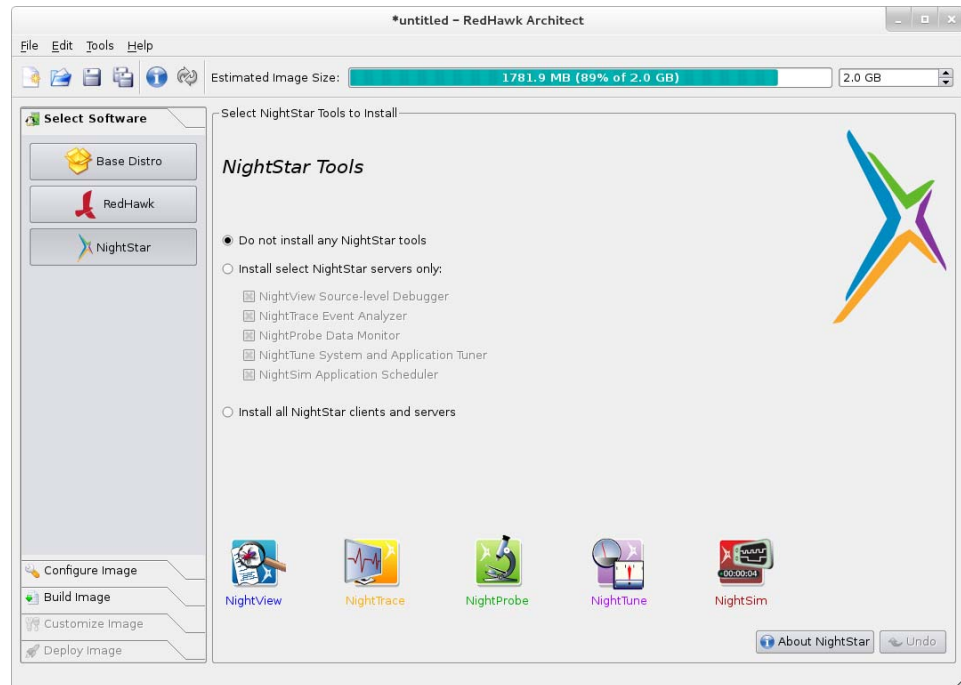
*untitled – RedHawk Architect

File Edit Tools Help

Estimated Image Size: 1781.9 MB (89% of 2.0 GB) 2.0 GB

Select Software

Base Distro

RedHawk

NightStar

Configure Image

Build Image

Customize Image

Deploy Image

Select NightStar Tools to Install

NightStar Tools

Do not install any NightStar tools

Install select NightStar servers only:

NightView Source-level Debugger

NightTrace Event Analyzer

NightProbe Data Monitor

NightTune System and Application Tuner

NightSim Application Scheduler

Install all NightStar clients and servers

NightView NightTrace NightProbe NightTune 00:00:04 NightSim

About NightStar Undo